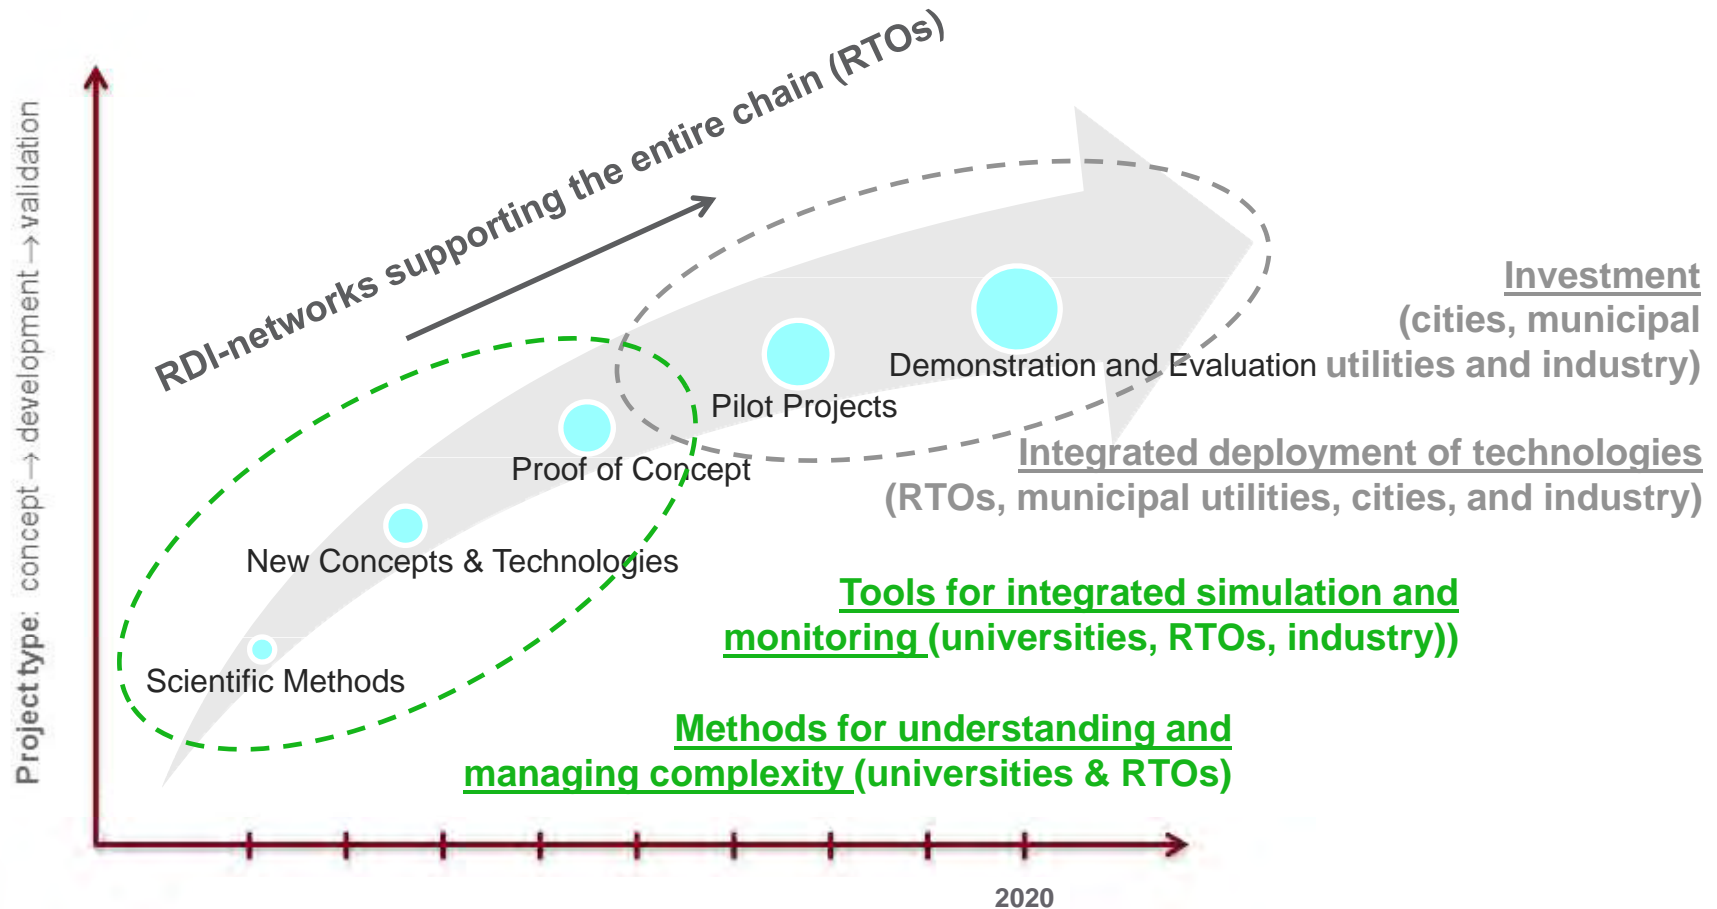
Project type: concept → development → validation

RDI-networks supporting the entire chain (RTOs)

Investment
(cities, municipal
Demonstration and Evaluation utilities and industry)

Pilot Projects

Integrated deployment of technologies
(RTOs, municipal utilities, cities, and industry)

Proof of Concept

New Concepts & Technologies

Tools for integrated simulation and monitoring (universities, RTOs, industry))

Scientific Methods

Methods for understanding and managing complexity (universities & RTOs)

2020